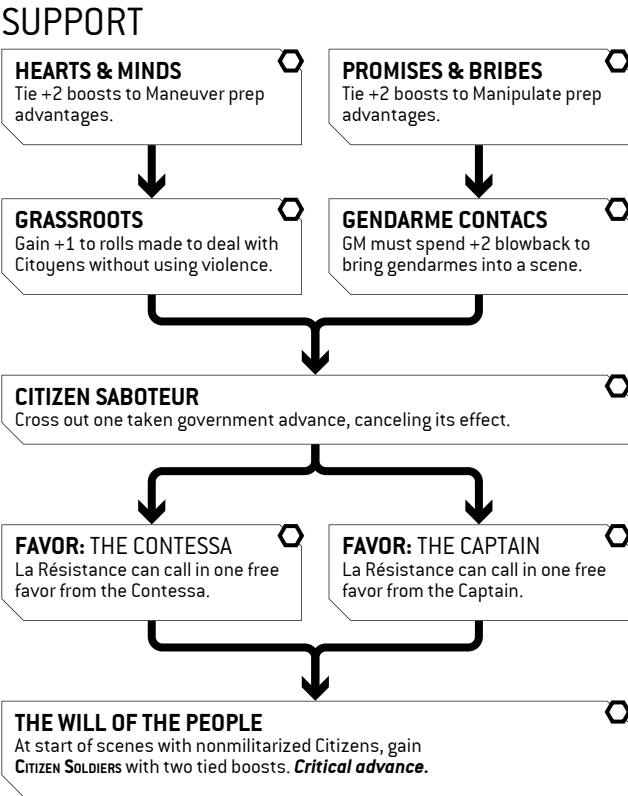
SUPPORT

**HEARTS & MINDS**
Tie +2 boosts to Maneuver prep advantages.

**PROMISES & BRIBES**
Tie +2 boosts to Manipulate prep advantages.

**GRASSROOTS**
Gain +1 to rolls made to deal with Citoyens without using violence.

**GENDARME CONTACS**
GM must spend +2 blowback to bring gendarmes into a scene.

**CITIZEN SABOTEUR**
Cross out one taken government advance, canceling its effect.

**FAVOR:** THE CONTESSA
La Résistance can call in one free favor from the Contessa.

**FAVOR:** THE CAPTAIN
La Résistance can call in one free favor from the Captain.

**THE WILL OF THE PEOPLE**
At start of scenes with nonmilitarized Citizens, gain **CITIZEN SOLDIERS** with two tied boosts. ***Critical advance.***